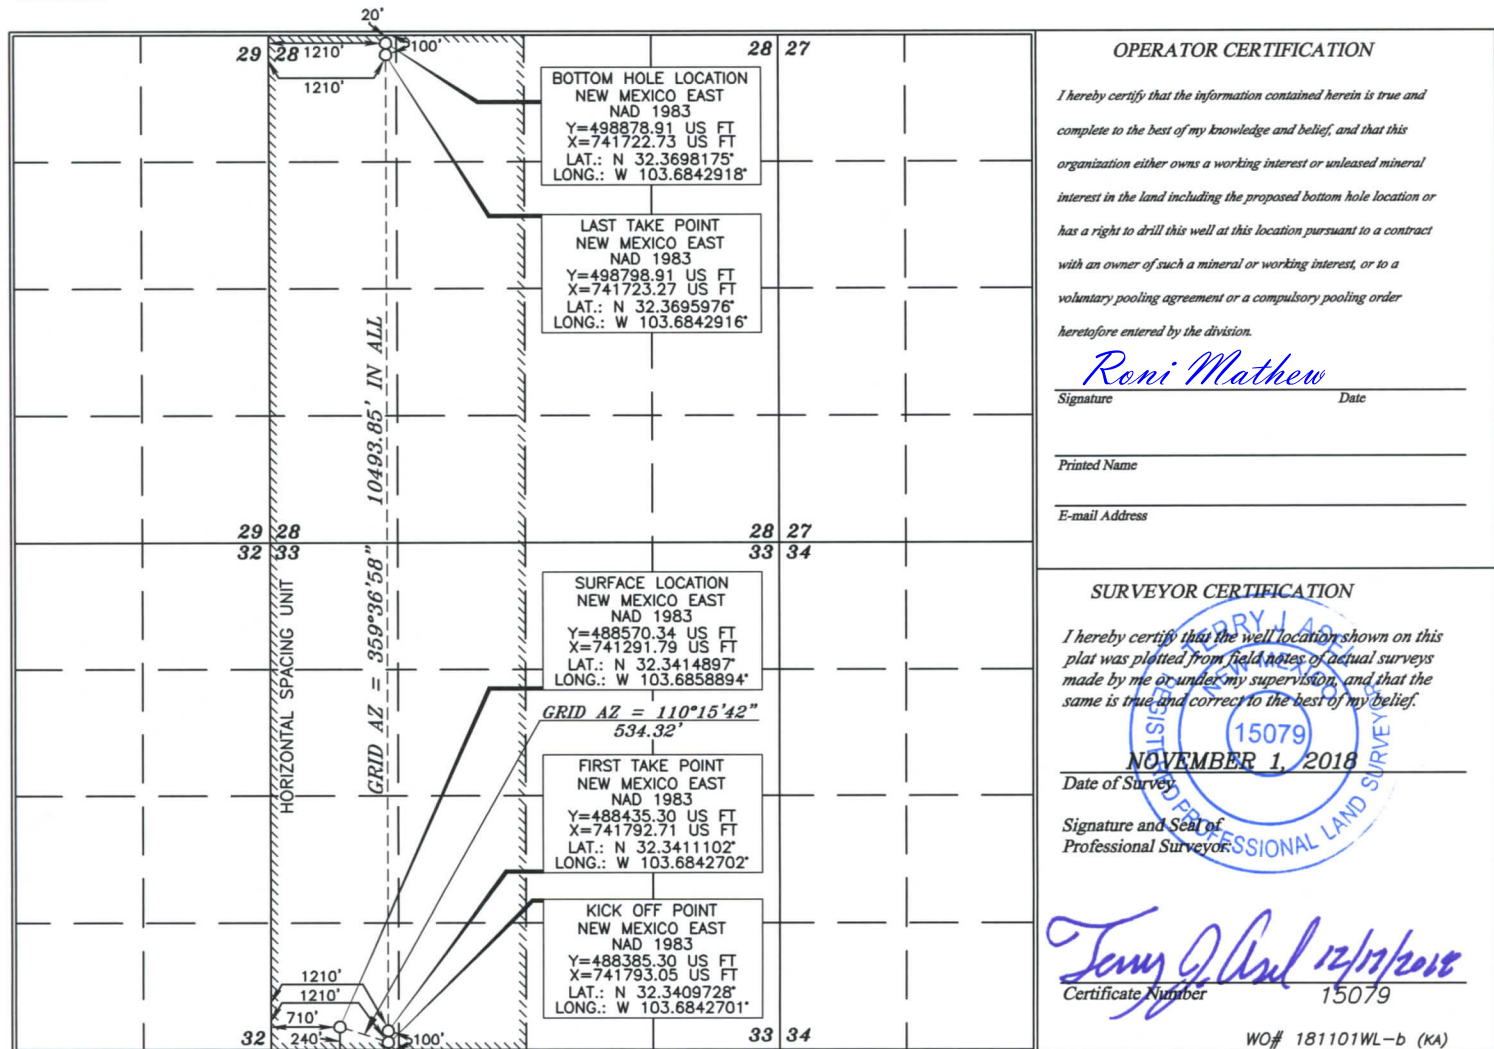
20'

29 28 1210' 100' 28 27

1210'

BOTTOM HOLE LOCATION
NEW MEXICO EAST
NAD 1983
Y=498878.91 US FT
X=741722.73 US FT
LAT.: N 32.3698175°
LONG.: W 103.6842918°

LAST TAKE POINT
NEW MEXICO EAST
NAD 1983
Y=498798.91 US FT
X=741723.27 US FT
LAT.: N 32.3695976°
LONG.: W 103.6842916°

10493.85' IN ALL

GRID AZ = 359°36'58"

29 28 28 27
32 33 33 34

HORIZONTAL SPACING UNIT

SURFACE LOCATION
NEW MEXICO EAST
NAD 1983
Y=488570.34 US FT
X=741291.79 US FT
LAT.: N 32.3414897°
LONG.: W 103.6858894°

GRID AZ = 110°15'42"
534.32'

FIRST TAKE POINT
NEW MEXICO EAST
NAD 1983
Y=488435.30 US FT
X=741792.71 US FT
LAT.: N 32.3411102°
LONG.: W 103.6842702°

KICK OFF POINT
NEW MEXICO EAST
NAD 1983
Y=488385.30 US FT
X=741793.05 US FT
LAT.: N 32.3409728°
LONG.: W 103.6842701°

1210'
1210'
710'
240'
32 100' 33 34

OPERATOR CERTIFICATION

I hereby certify that the information contained herein is true and complete to the best of my knowledge and belief, and that this organization either owns a working interest or unleased mineral interest in the land including the proposed bottom hole location or has a right to drill this well at this location pursuant to a contract with an owner of such a mineral or working interest, or to a voluntary pooling agreement or a compulsory pooling order heretofore entered by the division.

Roni Mathew
Signature Date

Printed Name

E-mail Address

SURVEYOR CERTIFICATION

I hereby certify that the well location shown on this plat was plotted from field notes of actual surveys made by me or under my supervision, and that the same is true and correct to the best of my belief.

TERRY J. ASEL NEW MEXICO 15079 REGISTERED PROFESSIONAL LAND SURVEYOR

NOVEMBER 1, 2018
Date of Survey

Signature and Seal of Professional Surveyor:

Terry J. Asel 12/17/2018
Certificate Number 15079

WO# 181101WL-b (KA)